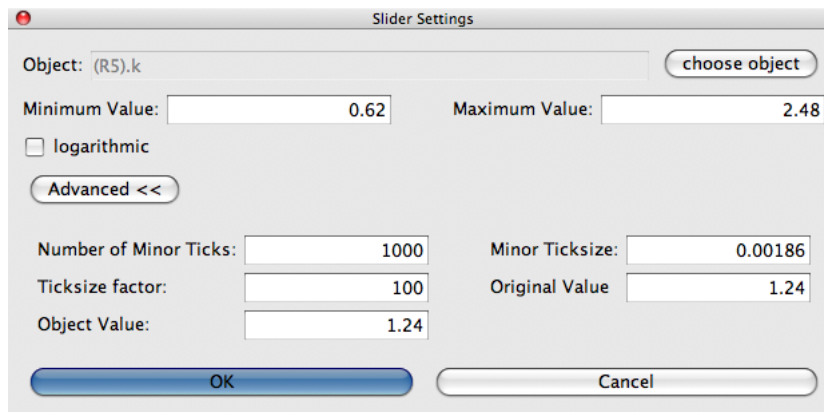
Slider Settings

Object: (R5).k

choose object

Minimum Value: 0.62

Maximum Value: 2.48

logarithmic

Advanced <<

Number of Minor Ticks: 1000

Minor Ticksize: 0.00186

Ticksize factor: 100

Original Value 1.24

Object Value: 1.24

OK

Cancel